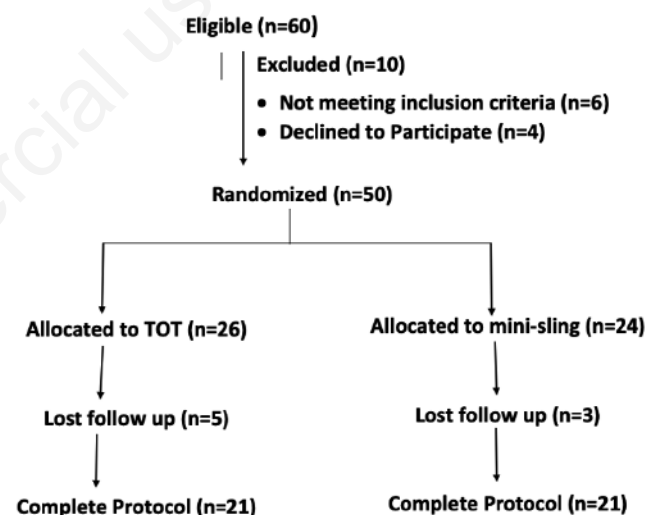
Eligible (n=60)

Excluded (n=10)

• Not meeting inclusion criteria (n=6)
• Declined to Participate (n=4)

Randomized (n=50)

Allocated to TOT (n=26)

Lost follow up (n=5)

Complete Protocol (n=21)

Allocated to mini-sling (n=24)

Lost follow up (n=3)

Complete Protocol (n=21)

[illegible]cial us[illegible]